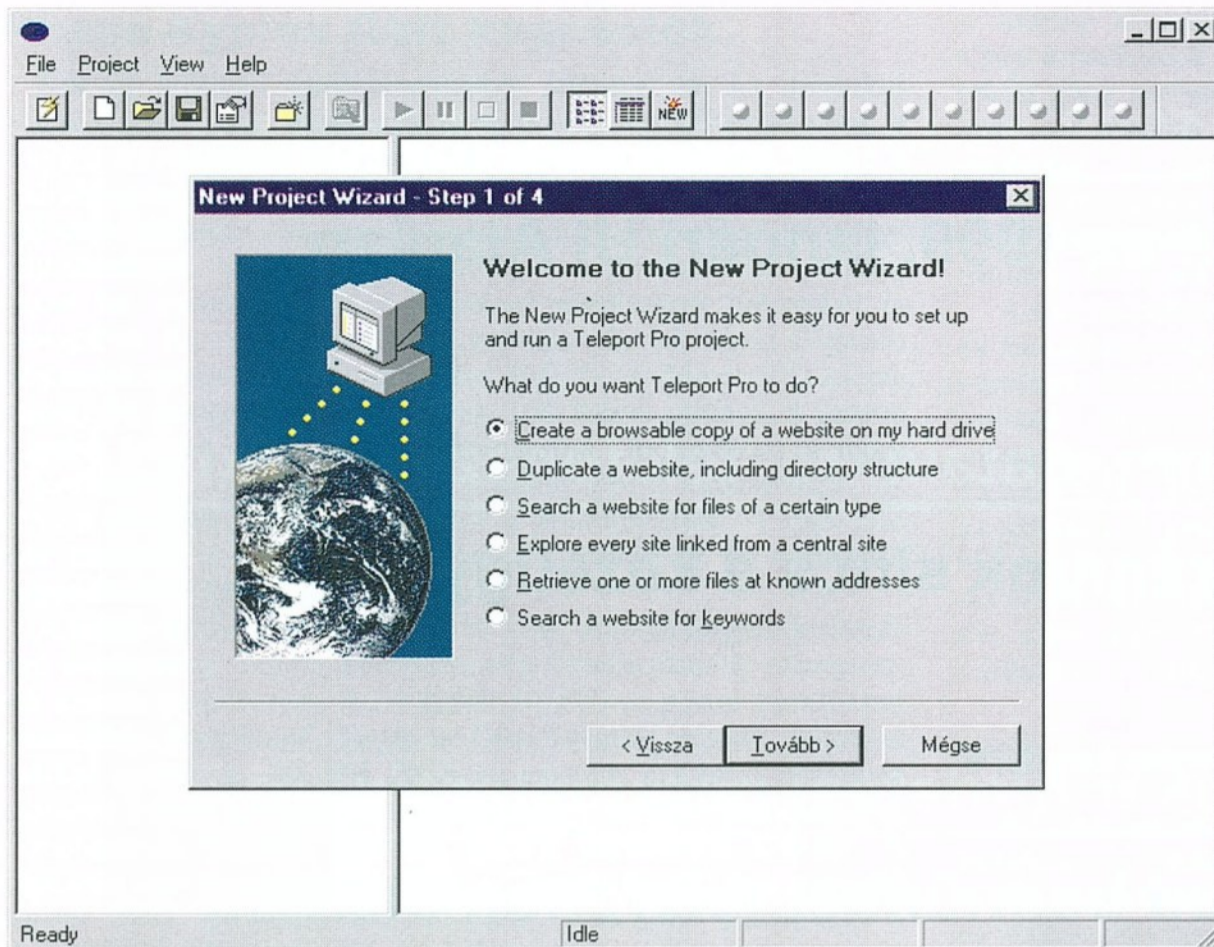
File Project View Help

New Project Wizard - Step 1 of 4

Welcome to the New Project Wizard!

The New Project Wizard makes it easy for you to set up and run a Teleport Pro project.

What do you want Teleport Pro to do?

Create a browsable copy of a website on my hard drive

Duplicate a website, including directory structure

Search a website for files of a certain type

Explore every site linked from a central site

Retrieve one or more files at known addresses

Search a website for keywords

< Vissza Tovább > Mégse

Ready Idle